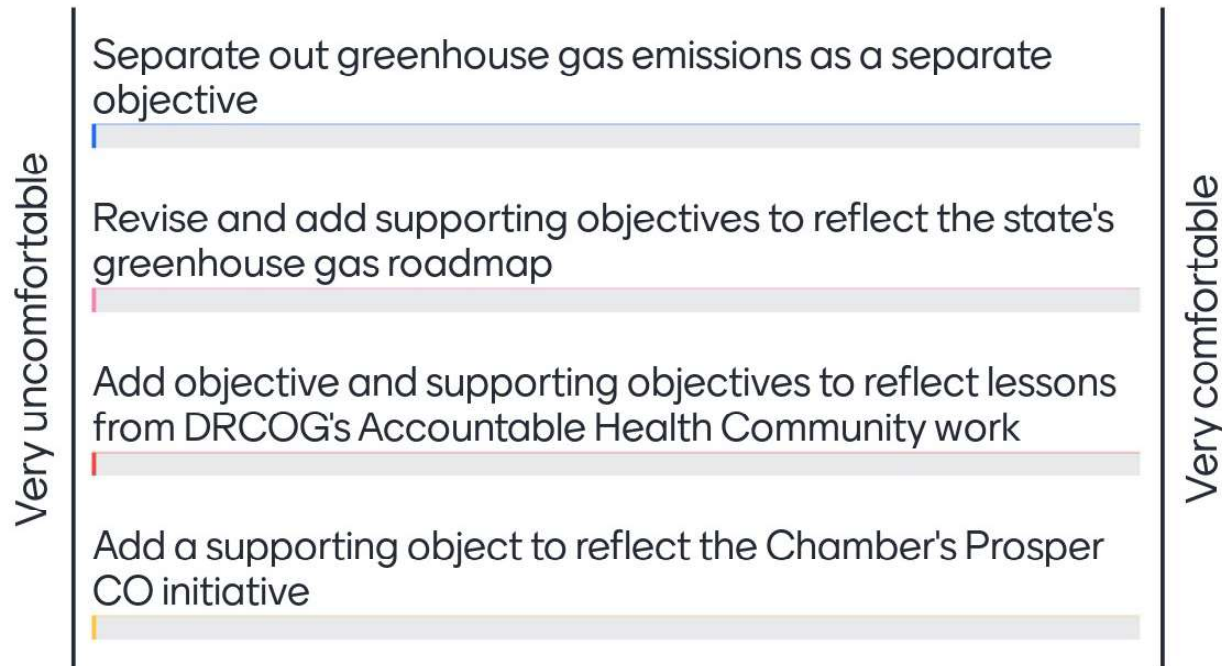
Very uncomfortable

Separate out greenhouse gas emissions as a separate objective

Revise and add supporting objectives to reflect the state's greenhouse gas roadmap

Add objective and supporting objectives to reflect lessons from DRCOG's Accountable Health Community work

Add a supporting object to reflect the Chamber's Prosper CO initiative

Very comfortable